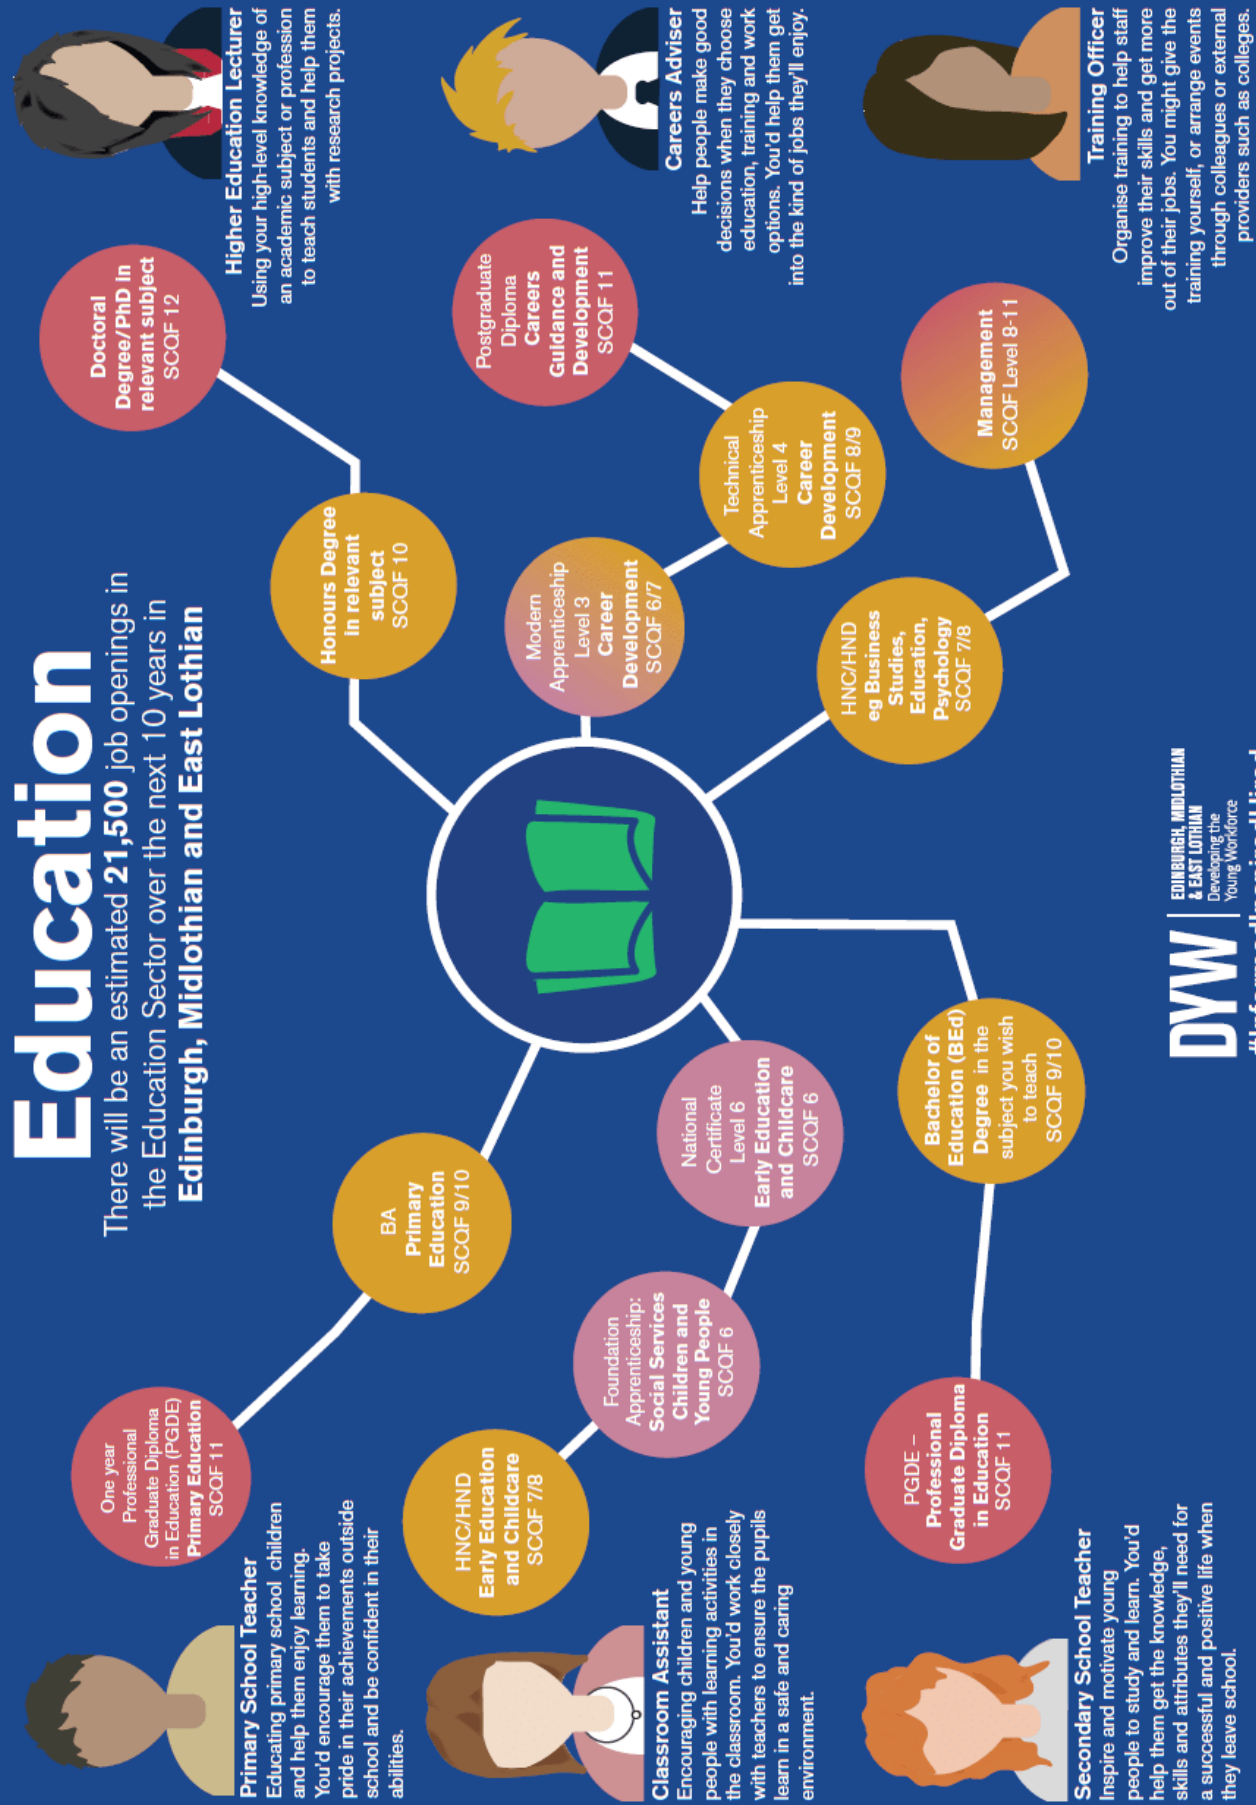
Education

There will be an estimated **21,500** job openings in the Education Sector over the next 10 years in **Edinburgh, Midlothian and East Lothian**

Primary School Teacher
Educating primary school children and help them enjoy learning. You'd encourage them to take pride in their achievements outside school and be confident in their abilities.

One year Professional Graduate Diploma in Education (PGDE) Primary Education SCQF 11

BA Primary Education SCQF 9/10

Classroom Assistant
Encouraging children and young people with learning activities in the classroom. You'd work closely with teachers to ensure the pupils learn in a safe and caring environment.

HNC/HND Early Education and Childcare SCQF 7/8

Foundation Apprenticeship: Social Services Children and Young People SCQF 6

National Certificate Level 6 Early Education and Childcare SCQF 6

Secondary School Teacher
Inspire and motivate young people to study and learn. You'd help them get the knowledge, skills and attributes they'll need for a successful and positive life when they leave school.

PGDE – Professional Graduate Diploma in Education SCQF 11

Bachelor of Education (BEd) Degree in the subject you wish to teach SCQF 9/10

Higher Education Lecturer
Using your high-level knowledge of an academic subject or profession to teach students and help them with research projects.

Doctoral Degree/PhD in relevant subject SCQF 12

Honours Degree in relevant subject SCQF 10

Careers Adviser
Help people make good decisions when they choose education, training and work options. You'd help them get into the kind of jobs they'll enjoy.

Postgraduate Diploma Careers Guidance and Development SCQF 11

Technical Apprenticeship Level 4 Career Development SCQF 8/9

Modern Apprenticeship Level 3 Career Development SCQF 6/7

Training Officer
Organise training to help staff improve their skills and get more out of their jobs. You might give the training yourself, or arrange events through colleagues or external providers such as colleges.

Management SCQF Level 8-11

HNC/HND eg Business Studies, Education, Psychology SCQF 7/8

DYW EDINBURGH, MIDLOTHIAN & EAST LOTHIAN Developing the Young Workforce

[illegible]